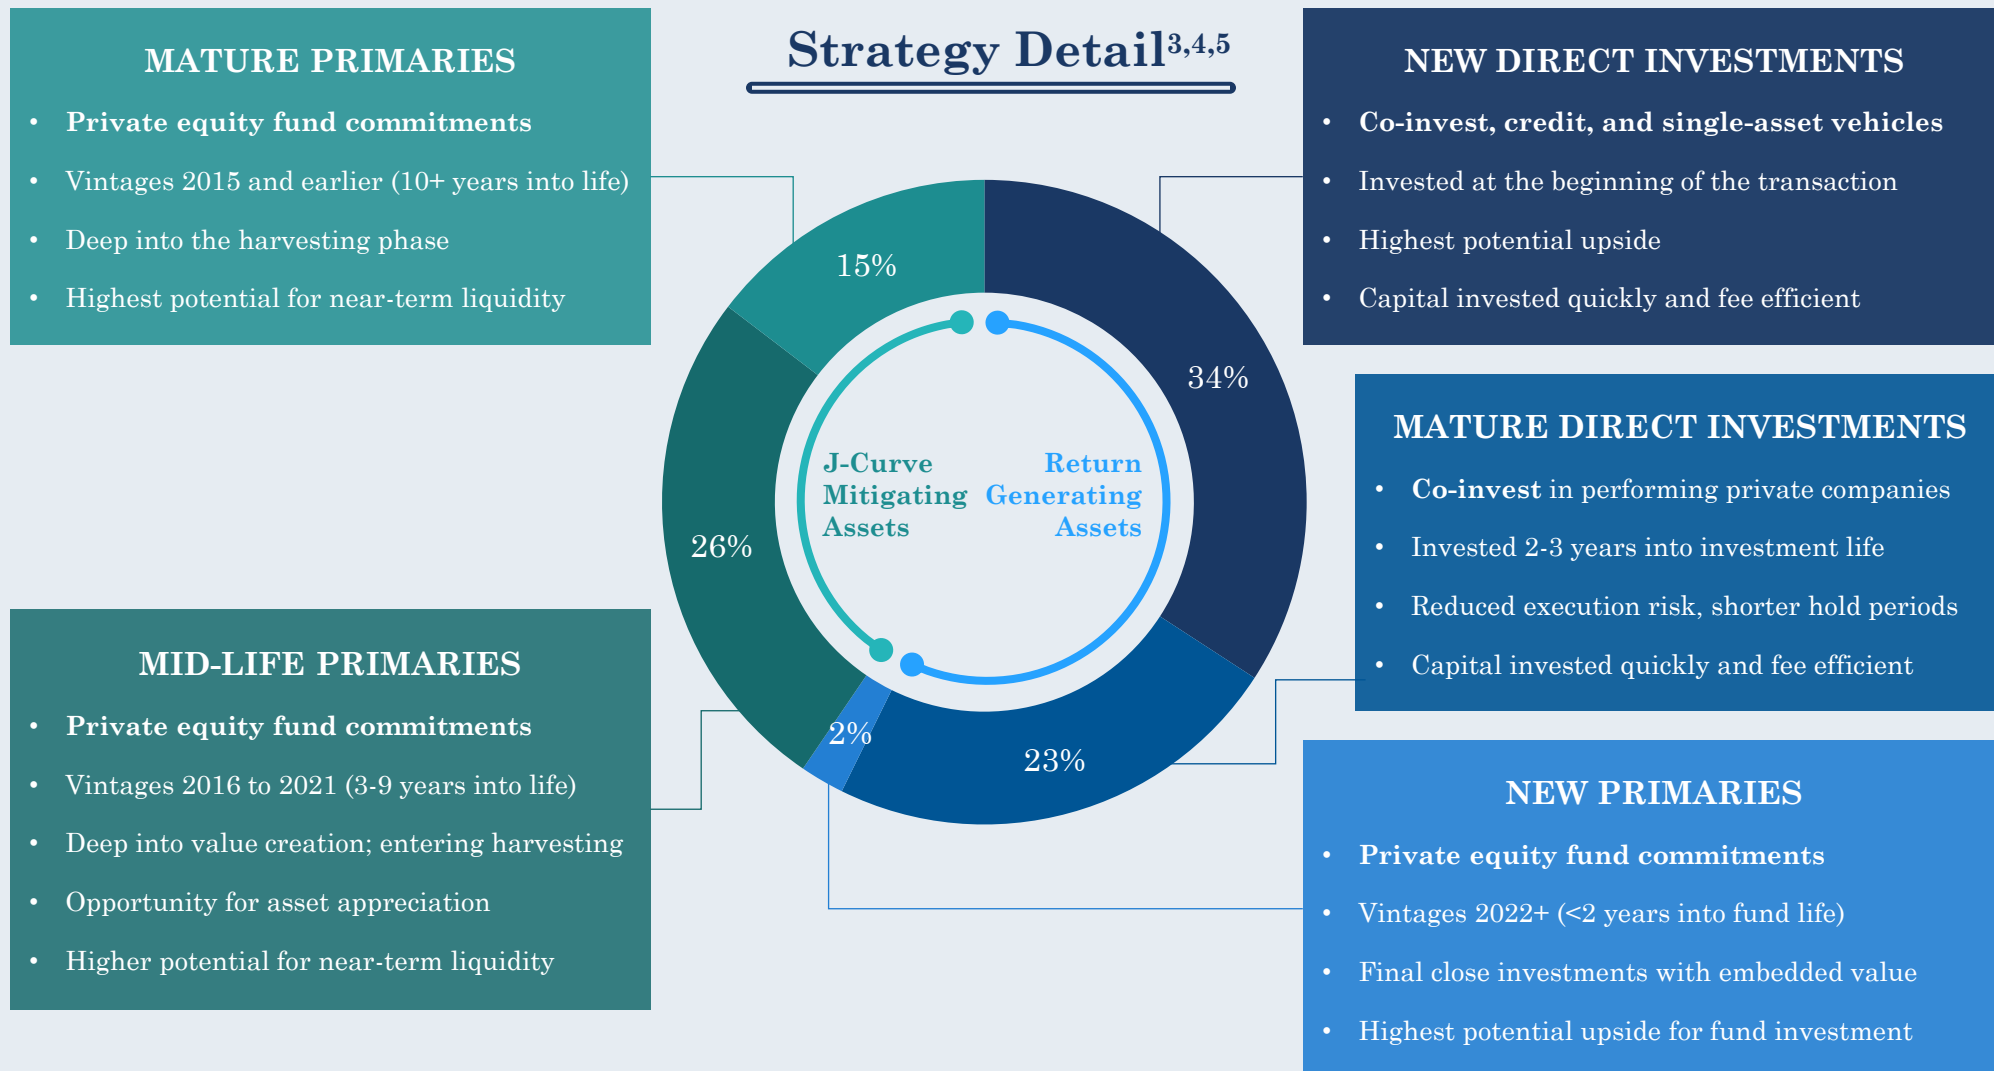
MATURE PRIMARIES

- Private equity fund commitments
- Vintages 2015 and earlier (10+ years into life)
- Deep into the harvesting phase
- Highest potential for near-term liquidity

Strategy Detail$^{3,4,5}$

NEW DIRECT INVESTMENTS

- Co-invest, credit, and single-asset vehicles
- Invested at the beginning of the transaction
- Highest potential upside
- Capital invested quickly and fee efficient

15%

34%

26%

2%

23%

J-Curve Mitigating Assets

Return Generating Assets

MATURE DIRECT INVESTMENTS

- Co-invest in performing private companies
- Invested 2-3 years into investment life
- Reduced execution risk, shorter hold periods
- Capital invested quickly and fee efficient

MID-LIFE PRIMARIES

- Private equity fund commitments
- Vintages 2016 to 2021 (3-9 years into life)
- Deep into value creation; entering harvesting
- Opportunity for asset appreciation
- Higher potential for near-term liquidity

NEW PRIMARIES

- Private equity fund commitments
- Vintages 2022+ (<2 years into fund life)
- Final close investments with embedded value
- Highest potential upside for fund investment